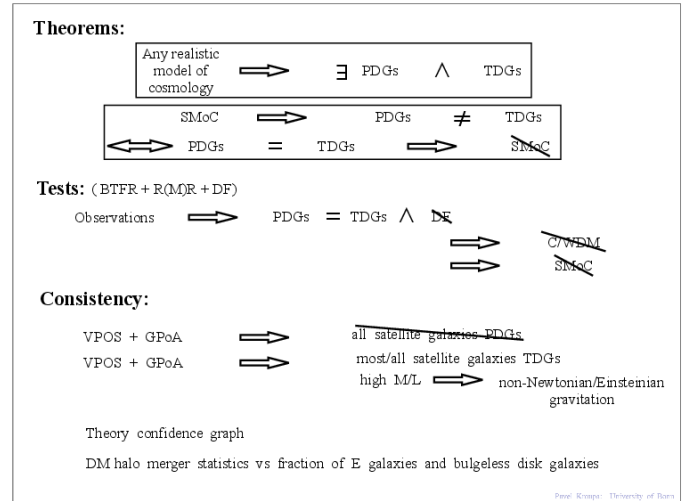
Theorems:

Any realistic model of cosmology ⟹ $\exists$ PDGs $\wedge$ TDGs

SMoC ⟹ PDGs $\neq$ TDGs

⟺ PDGs = TDGs ⟹ SMoC

Tests: (BTFR + R(M)R + DF)

Observations ⟹ PDGs = TDGs $\wedge$ DF

⟹ C/WDM

⟹ SMoC

Consistency:

VPOS + GPoA ⟹ all satellite galaxies PDGs

VPOS + GPoA ⟹ most/all satellite galaxies TDGs

high M/L ⟹ non-Newtonian/Einsteinian gravitation

Theory confidence graph

DM halo merger statistics vs fraction of E galaxies and bulgeless disk galaxies

Pavel Kroupa: University of Bonn